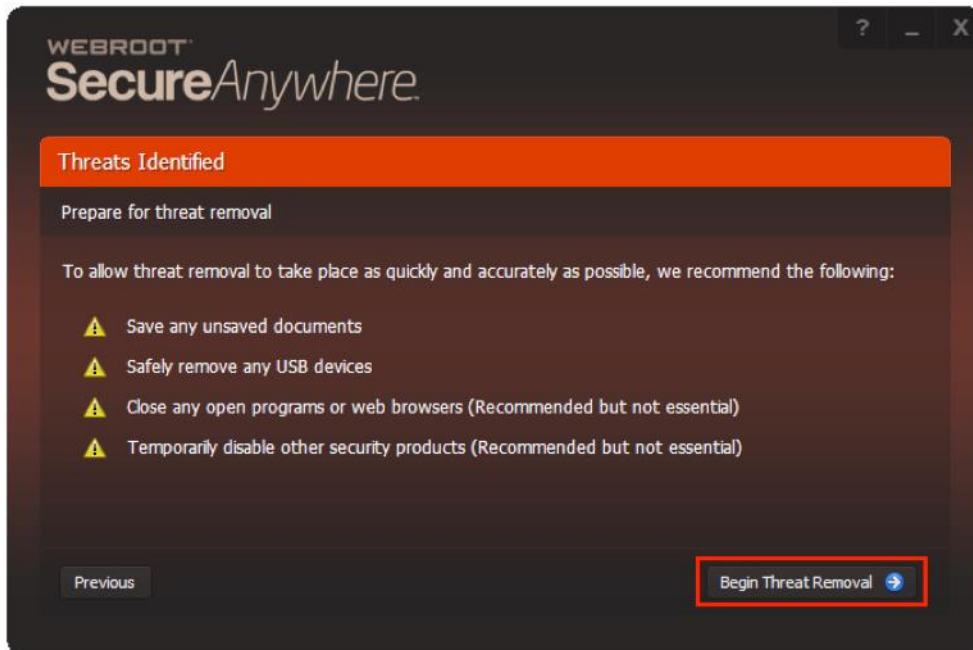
? _ X

WEBROOT
SecureAnywhere.

Threats Identified

Prepare for threat removal

To allow threat removal to take place as quickly and accurately as possible, we recommend the following:

Save any unsaved documents

Safely remove any USB devices

Close any open programs or web browsers (Recommended but not essential)

Temporarily disable other security products (Recommended but not essential)

Previous

Begin Threat Removal